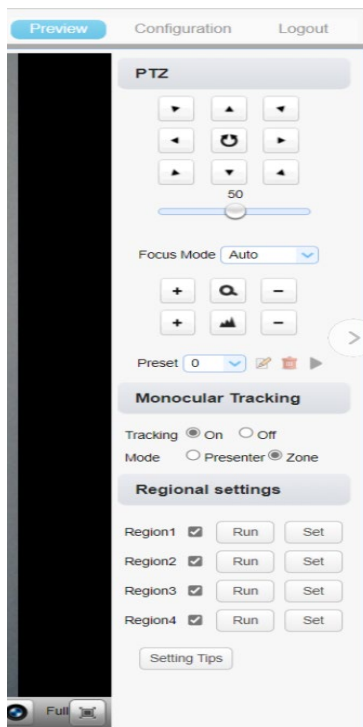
Preview Configuration Logout

PTZ

50

Focus Mode Auto

+ −

+ −

Preset 0

Monocular Tracking

Tracking On Off

Mode Presenter Zone

Regional settings

Region1 Run Set

Region2 Run Set

Region3 Run Set

Region4 Run Set

Setting Tips

Full